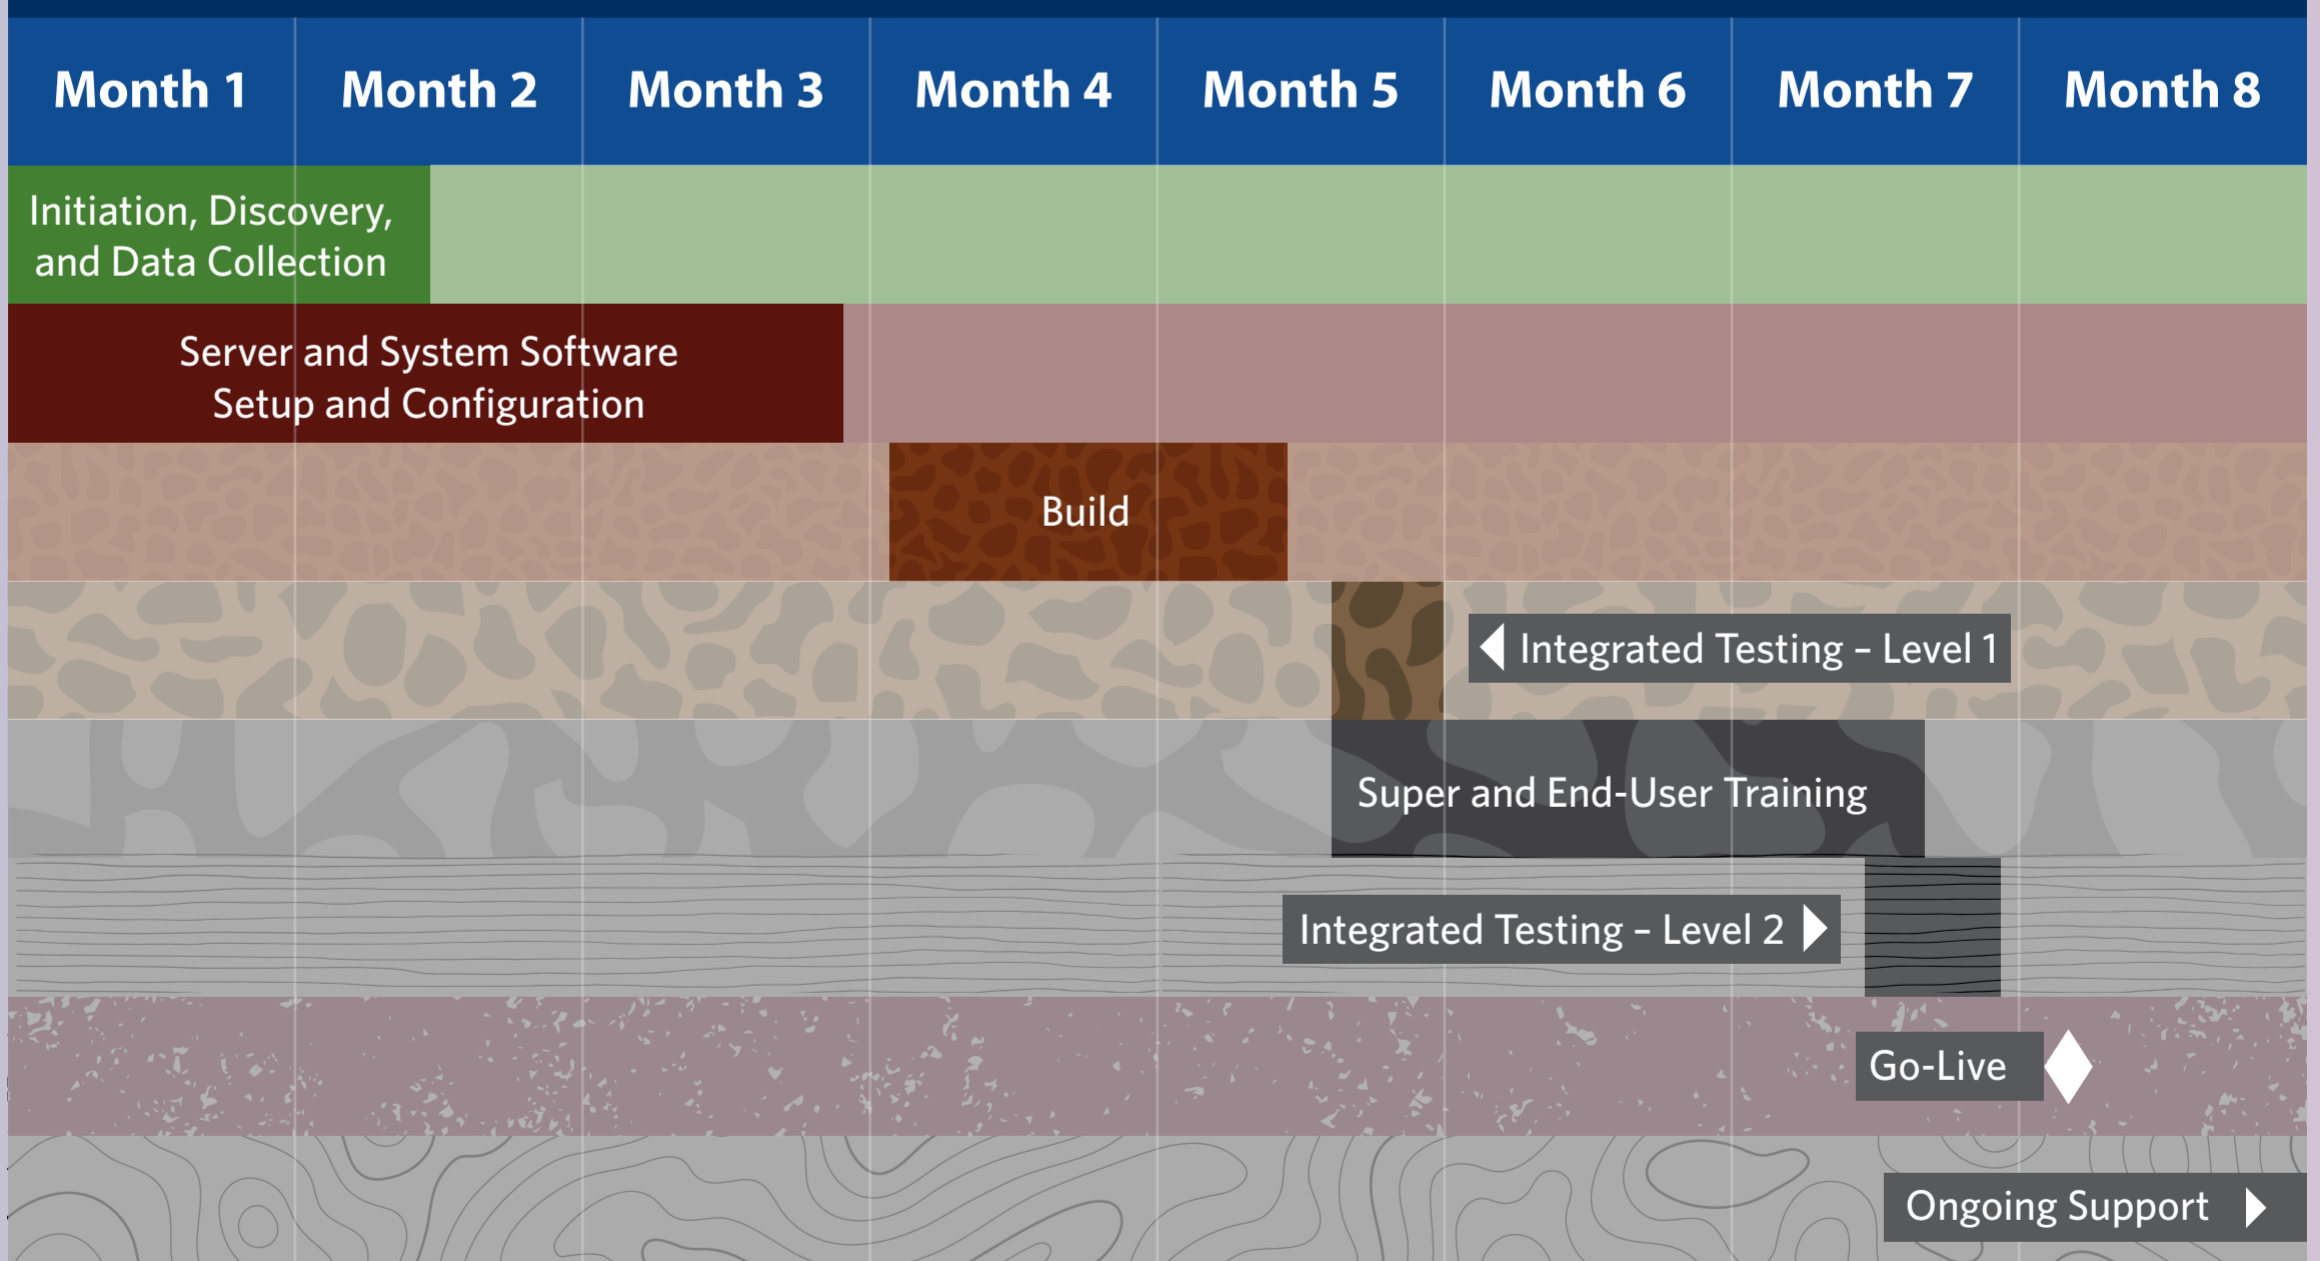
| Month 1 | Month 2 | Month 3 | Month 4 | Month 5 | Month 6 | Month 7 | Month 8 |
|---|---|---|---|---|---|---|---|

Initiation, Discovery, and Data Collection

Server and System Software Setup and Configuration

Build

Integrated Testing – Level 1

Super and End-User Training

Integrated Testing – Level 2

Go-Live

Ongoing Support